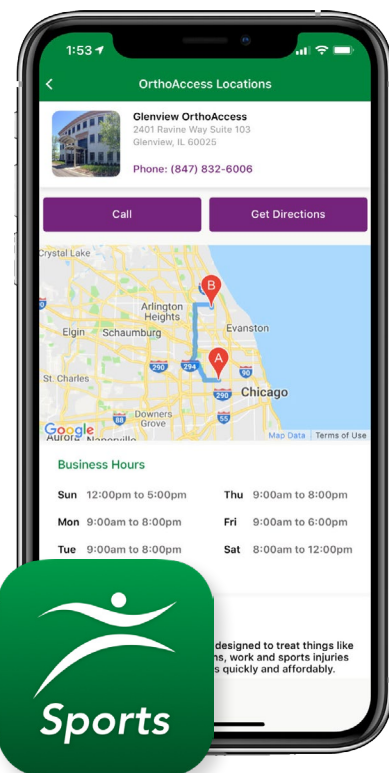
1:53

<

OrthoAccess Locations

Glenview OrthoAccess
2401 Ravine Way Suite 103
Glenview, IL 60025

Phone: (847) 832-6006

Call

Get Directions

Crystal Lake

Arlington Heights

Elgin

Schaumburg

Evanston

St Charles

Chicago

Downers Grove

Aurora

Naperville

90

294

290

88

Google

Map Data

Terms of Use

Business Hours

Sun 12:00pm to 5:00pm

Thu 9:00am to 8:00pm

Mon 9:00am to 8:00pm

Fri 9:00am to 6:00pm

Tue 9:00am to 8:00pm

Sat 8:00am to 12:00pm

designed to treat things like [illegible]ns, work and sports injuries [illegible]s quickly and affordably.

Sports